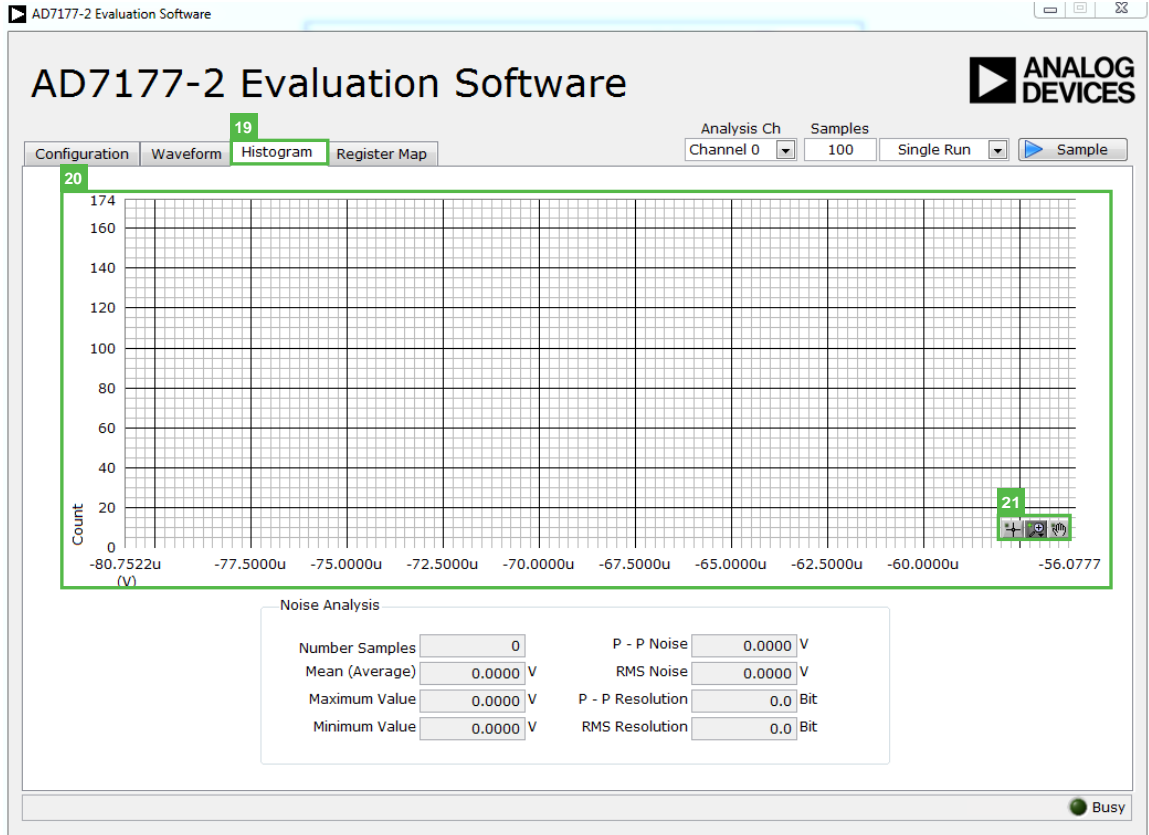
AD7177-2 Evaluation Software

AD7177-2 Evaluation Software

ANALOG DEVICES

19

Configuration Waveform Histogram Register Map

Analysis Ch Samples
Channel 0 100 Single Run Sample

20

174
160
140
120
100
80
60
40
20
0

Count

-80.7522u (V) -77.5000u -75.0000u -72.5000u -70.0000u -67.5000u -65.0000u -62.5000u -60.0000u -56.0777

21

Noise Analysis

| | | | | |
|---|---|---|---|---|
| Number Samples | 0 | | P - P Noise | 0.0000 V |
| Mean (Average) | 0.0000 V | | RMS Noise | 0.0000 V |
| Maximum Value | 0.0000 V | | P - P Resolution | 0.0 Bit |
| Minimum Value | 0.0000 V | | RMS Resolution | 0.0 Bit |

Busy